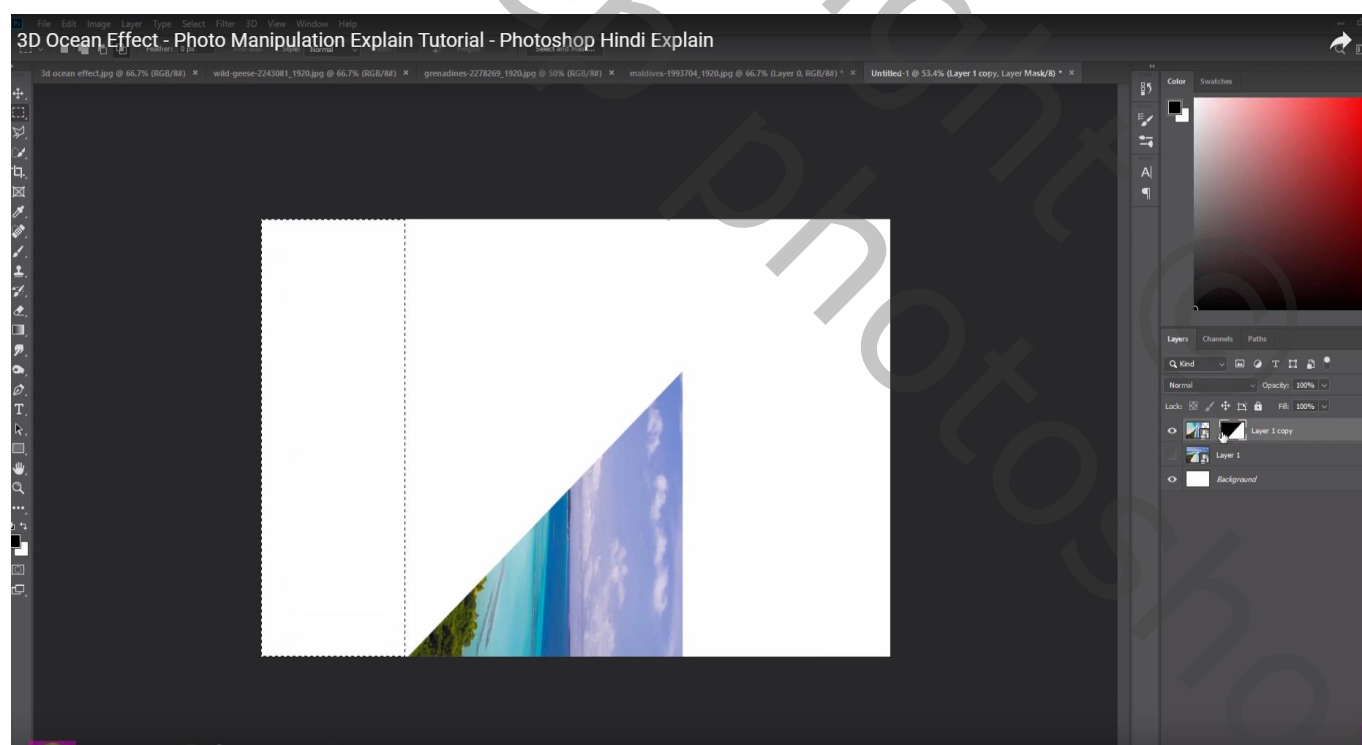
File Edit Image Layer Type Select Filter 3D View Window Help

3D Ocean Effect - Photo Manipulation Explain Tutorial - Photoshop Hindi Explain

3d ocean effect.jpg @ 66.7% (RGB/8#) × wild-geese-2243081_1920.jpg @ 66.7% (RGB/8#) × grenadines-2278269_1920.jpg @ 50% (RGB/8#) × maldives-1993704_1920.jpg @ 66.7% (Layer 0, RGB/8#) * × Untitled-1 @ 53.4% (Layer 1 copy, Layer Mask/8) * ×

Color Swatches

Layers Channels Paths

Kind

Normal Opacity: 100%

Lock: Fill: 100%

Layer 1 copy

Layer 1

Background